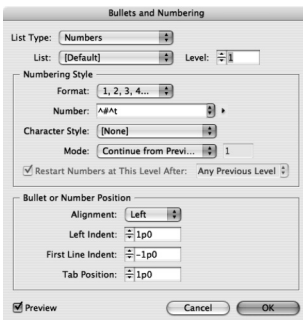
Bullets and Numbering

List Type: Numbers

List: [Default]

Level: 1

Numbering Style

Format: 1, 2, 3, 4...

Number: ^#^t

Character Style: [None]

Mode: Continue from Previ...

1

Restart Numbers at This Level After: Any Previous Level

Bullet or Number Position

Alignment: Left

Left Indent: 1p0

First Line Indent: -1p0

Tab Position: 1p0

Preview

Cancel

OK